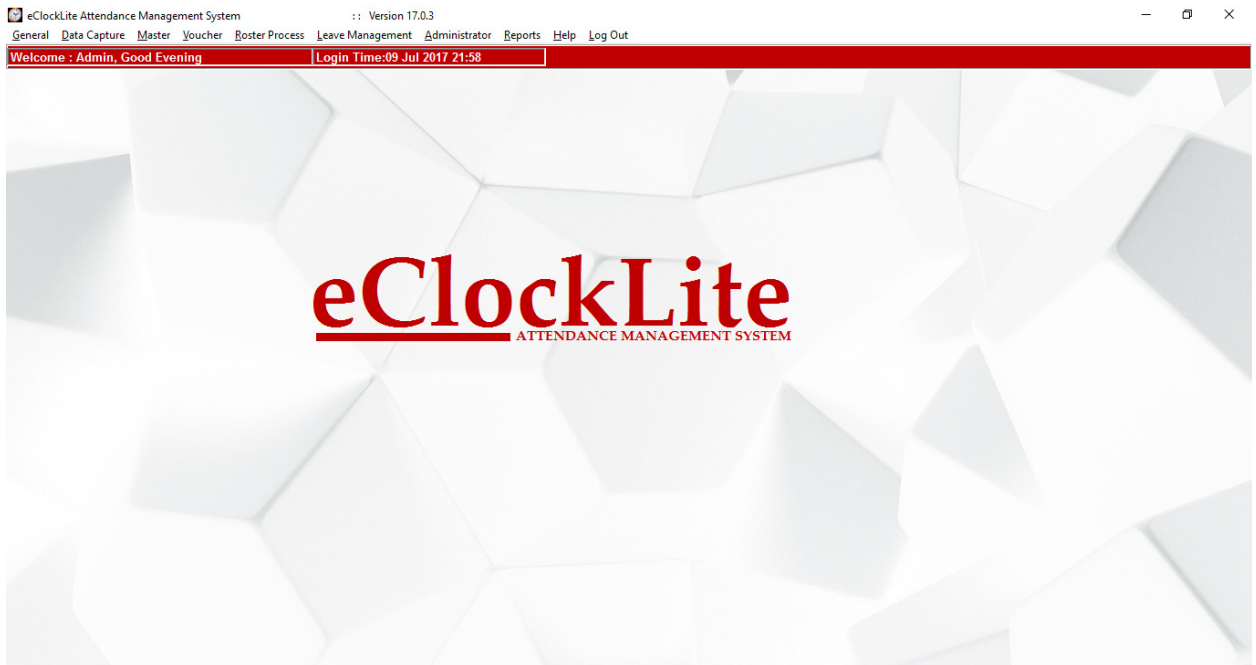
eClockLite Attendance Management System :: Version 17.0.3

General Data Capture Master Voucher Roster Process Leave Management Administrator Reports Help Log Out

Welcome : Admin, Good Evening | Login Time:09 Jul 2017 21:58

eClockLite
ATTENDANCE MANAGEMENT SYSTEM